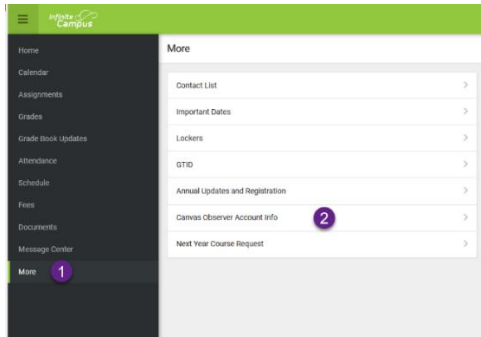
Infinite Campus

Home
Calendar
Assignments
Grades
Grade Book Updates
Attendance
Schedule
Fees
Documents
Message Center
More 1

More

Contact List
Important Dates
Lockers
GTID
Annual Updates and Registration
Canvas Observer Account Info 2
Next Year Course Request